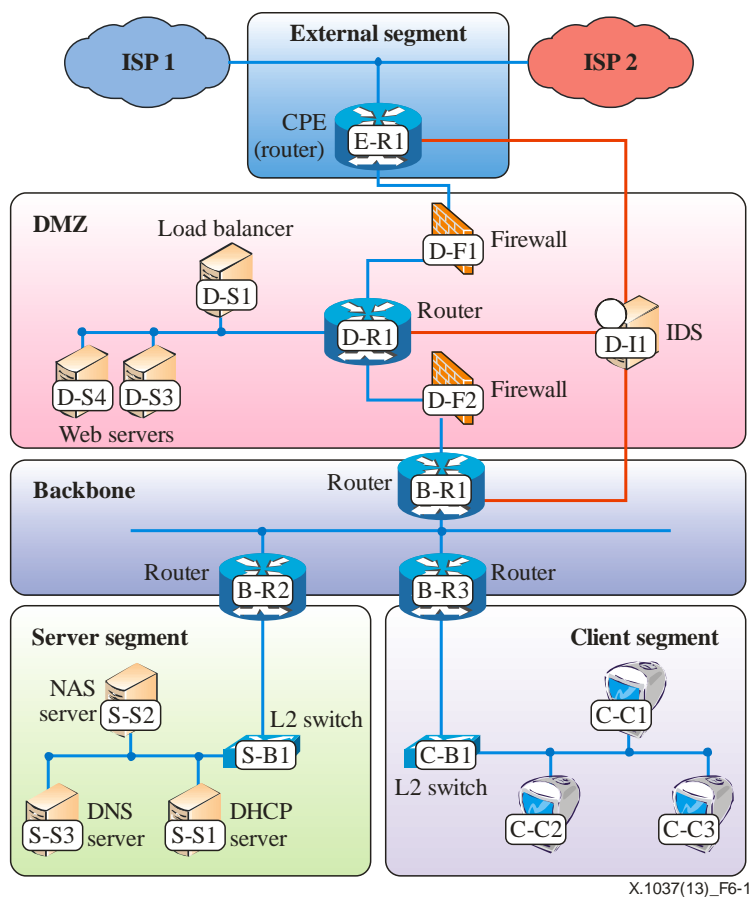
External segment

ISP 1

ISP 2

CPE (router)

E-R1

DMZ

Load balancer

D-S1

D-F1

Firewall

Router

D-R1

D-I1

IDS

D-S4

D-S3

Web servers

D-F2

Firewall

Backbone

Router

B-R1

Router

B-R2

B-R3

Router

Server segment

NAS server

S-S2

L2 switch

S-B1

DNS server

S-S3

DHCP server

S-S1

Client segment

C-C1

C-B1

L2 switch

C-C2

C-C3

X.1037(13)_F6-1